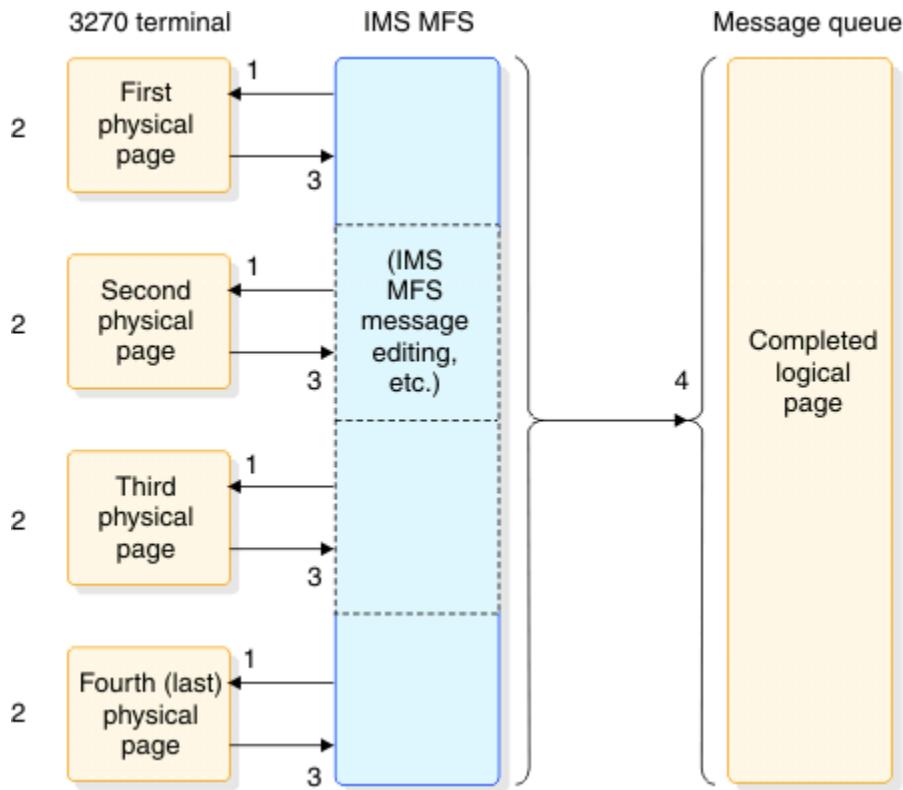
3270 terminal

IMS MFS

Message queue

2

First physical page

1

3

2

Second physical page

1

3

(IMS MFS message editing, etc.)

2

Third physical page

1

3

2

Fourth (last) physical page

1

3

4

Completed logical page